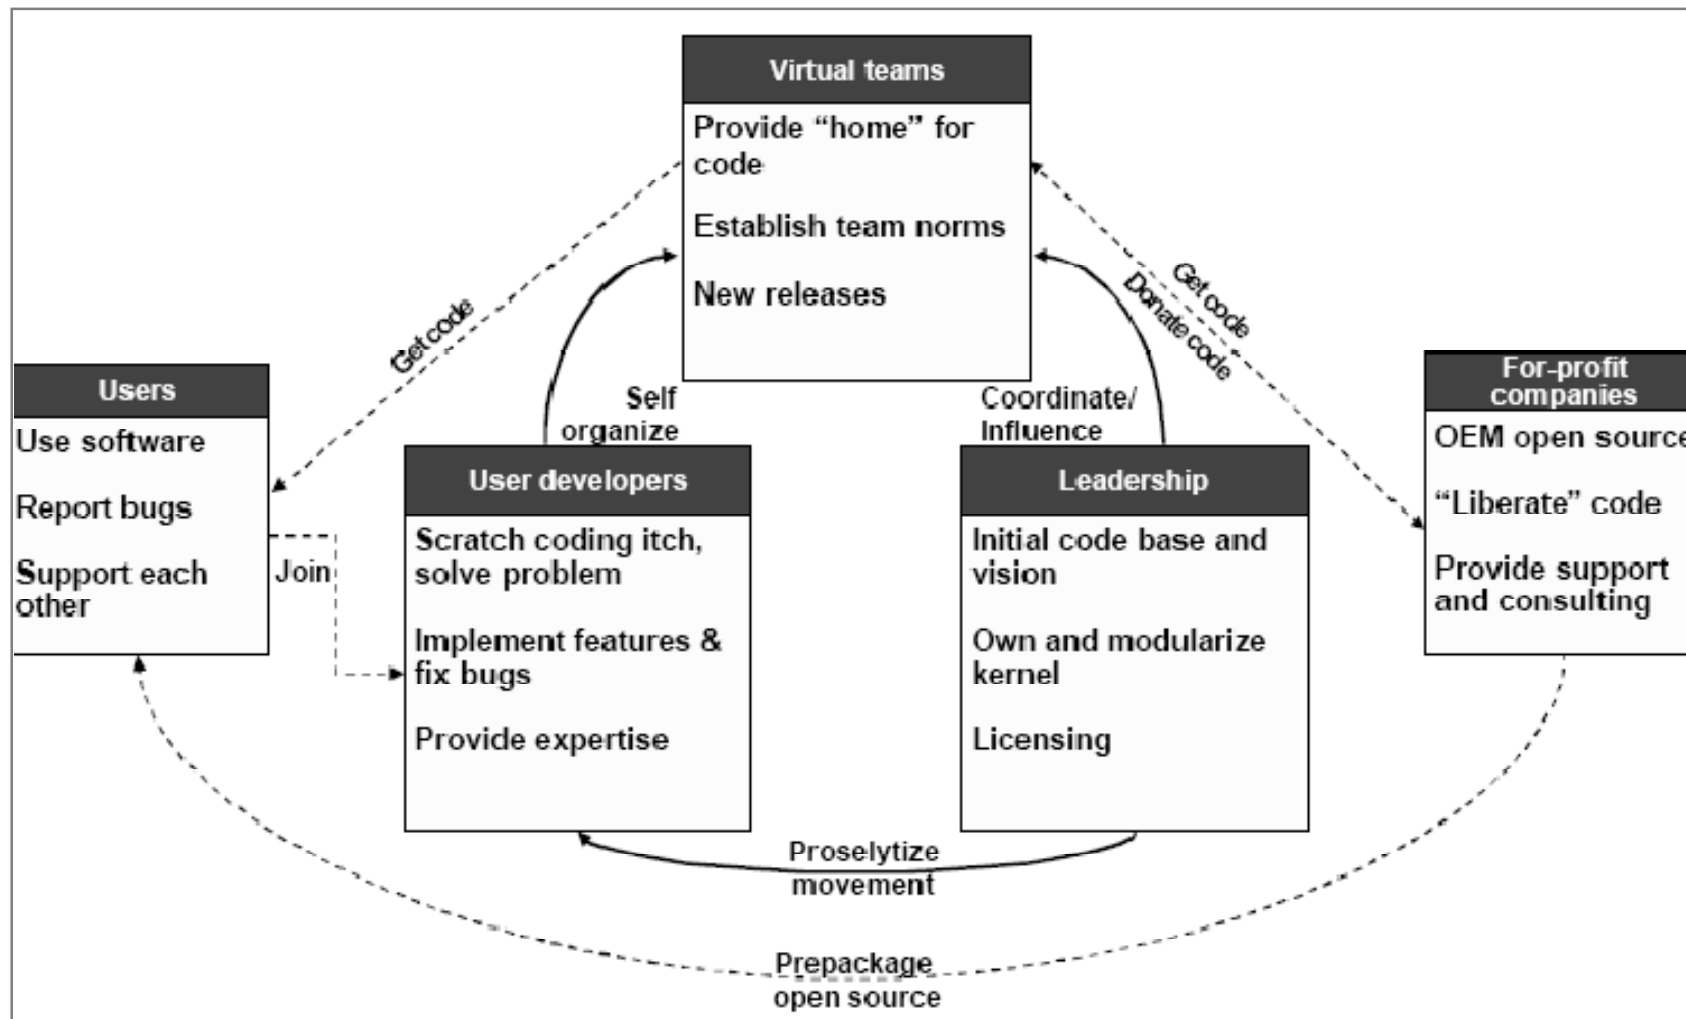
Virtual teams

Provide “home” for code

Establish team norms

New releases

Get code

Get code

Donate code

Users

Use software

Report bugs

Support each other

Self organize

Coordinate/ Influence

For-profit companies

OEM open source

“Liberate” code

Provide support and consulting

User developers

Scratch coding itch, solve problem

Implement features & fix bugs

Provide expertise

Join

Leadership

Initial code base and vision

Own and modularize kernel

Licensing

Proselytize movement

Prepackage open source